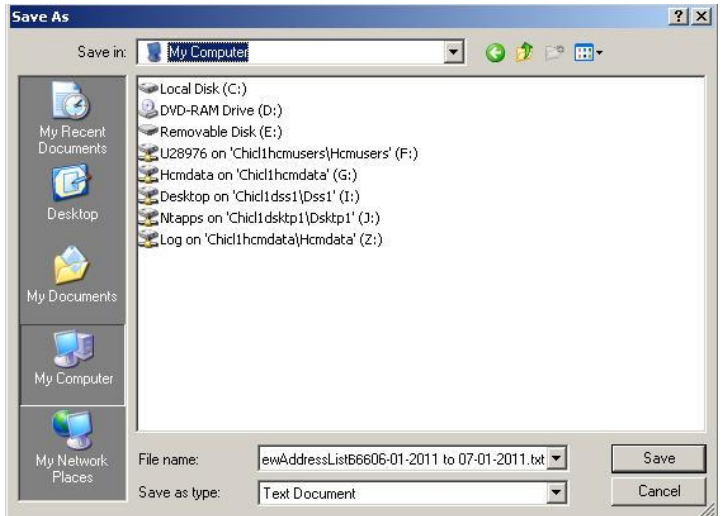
Save As
? X
Save in: My Computer
My Recent Documents
Desktop
My Documents
My Computer
My Network Places
Local Disk (C:)
DVD-RAM Drive (D:)
Removable Disk (E:)
U28976 on 'Chicl1hcmusers\Hcmusers' (F:)
Hcmdata on 'Chicl1hcmdata' (G:)
Desktop on 'Chicl1dss1\Dss1' (I:)
Ntapps on 'Chicl1dsktp1\Dsktp1' (J:)
Log on 'Chicl1hcmdata\Hcmdata' (Z:)
File name: ewAddressList66606-01-2011 to 07-01-2011.txt
Save as type: Text Document
Save
Cancel